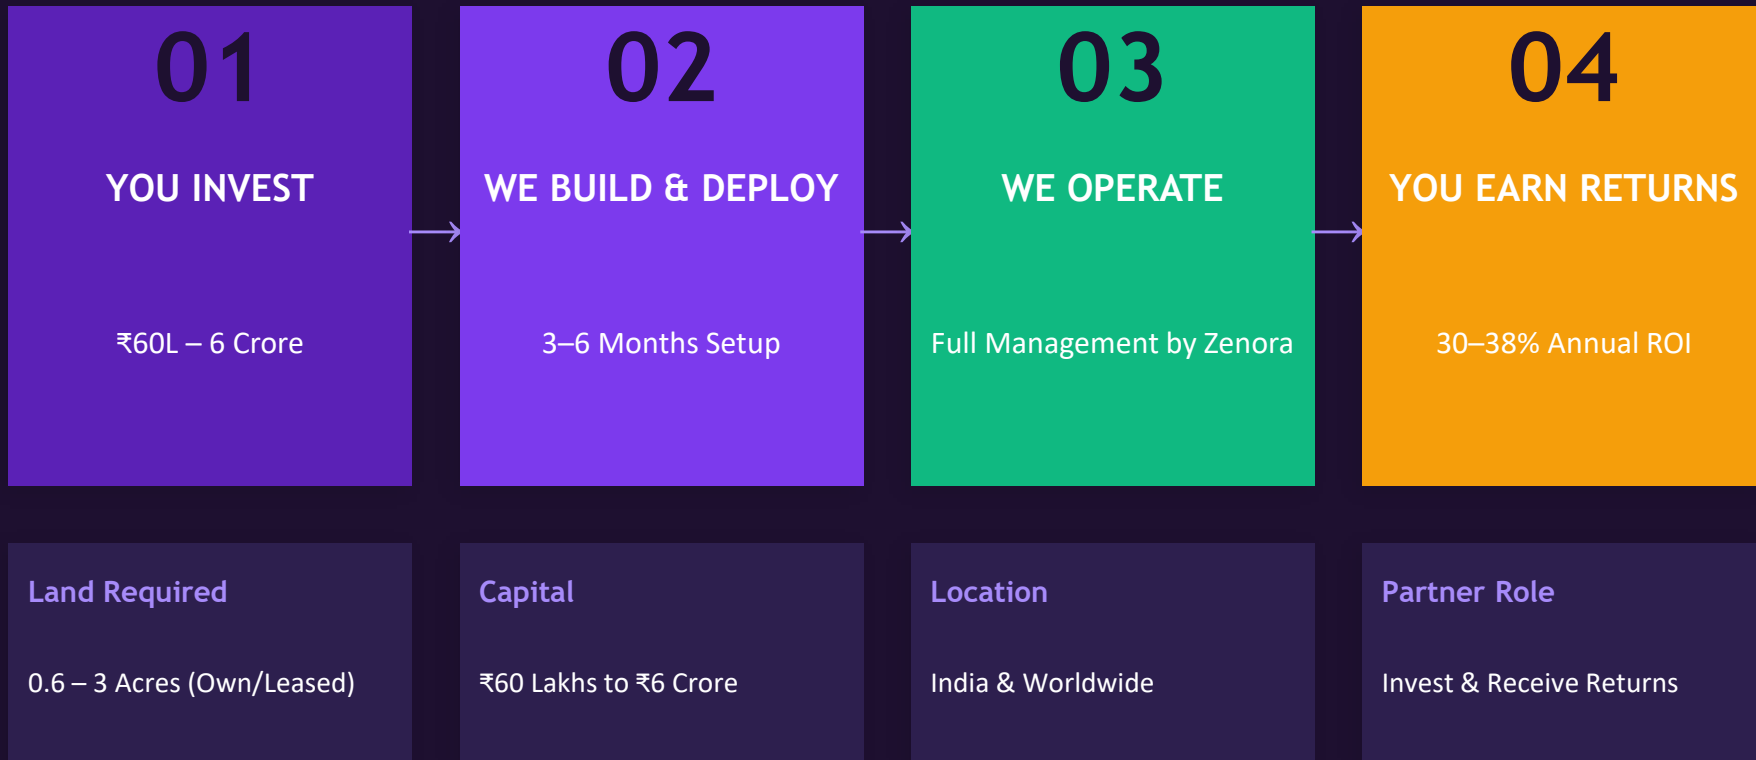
01

YOU INVEST

₹60L – 6 Crore

02

WE BUILD & DEPLOY

3–6 Months Setup

03

WE OPERATE

Full Management by Zenora

04

YOU EARN RETURNS

30–38% Annual ROI

Land Required

0.6 – 3 Acres (Own/Leased)

Capital

₹60 Lakhs to ₹6 Crore

Location

India & Worldwide

Partner Role

Invest & Receive Returns